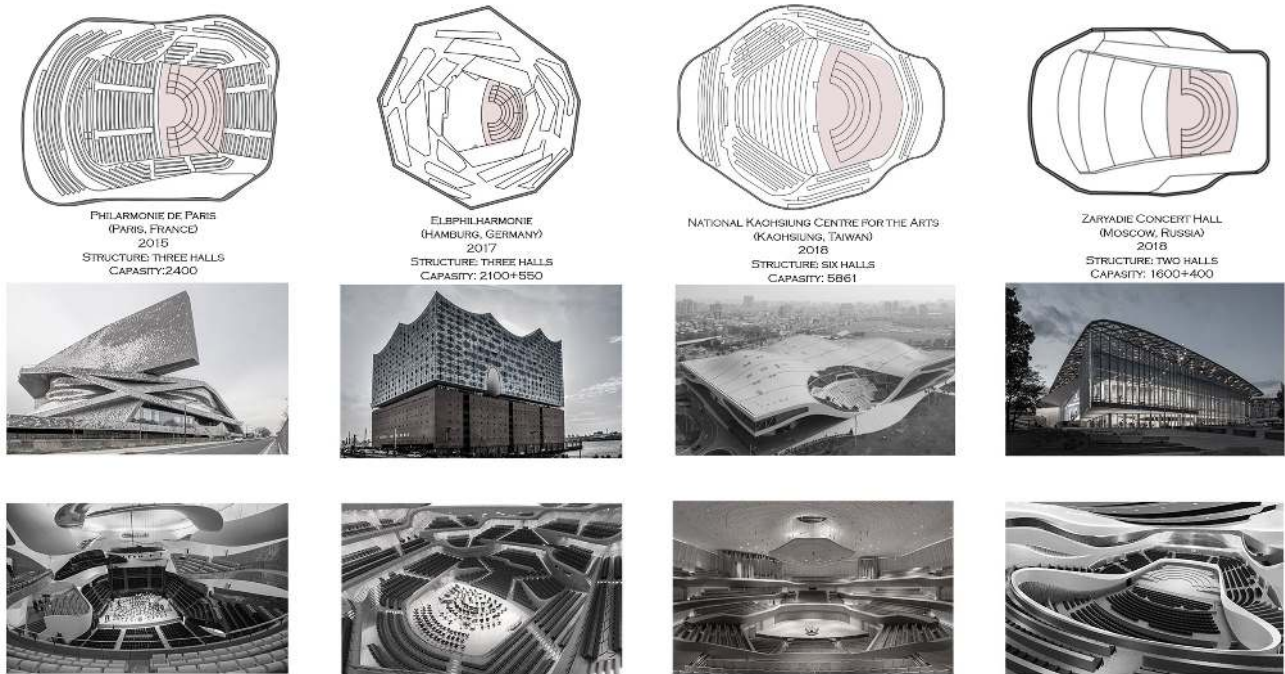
Philarmonie de Paris
(Paris, France)
2015
Structure: three halls
Capasity:2400

Elbphilharmonie
(Hamburg, Germany)
2017
Structure: three halls
Capasity: 2100+550

National Kaohsiung Centre for the Arts
(Kaohsiung, Taiwan)
2018
Structure: six halls
Capasity: 5861

Zaryadie Concert Hall
(Moscow, Russia)
2018
Structure: two halls
Capasity: 1600+400